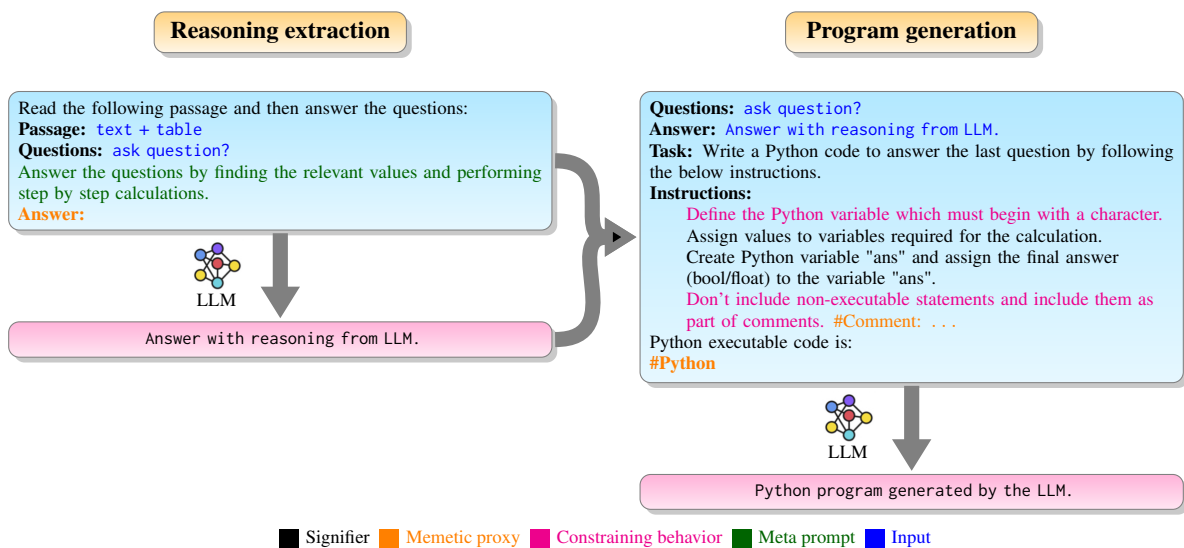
Reasoning extraction

Read the following passage and then answer the questions:
Passage: text + table
Questions: ask question?
Answer the questions by finding the relevant values and performing step by step calculations.
Answer:

LLM

Answer with reasoning from LLM.

Program generation

Questions: ask question?
Answer: Answer with reasoning from LLM.
Task: Write a Python code to answer the last question by following the below instructions.
Instructions:
Define the Python variable which must begin with a character.
Assign values to variables required for the calculation.
Create Python variable "ans" and assign the final answer (bool/float) to the variable "ans".
Don't include non-executable statements and include them as part of comments. #Comment: . . .
Python executable code is:
#Python

LLM

Python program generated by the LLM.

Signifier Memetic proxy Constraining behavior Meta prompt Input